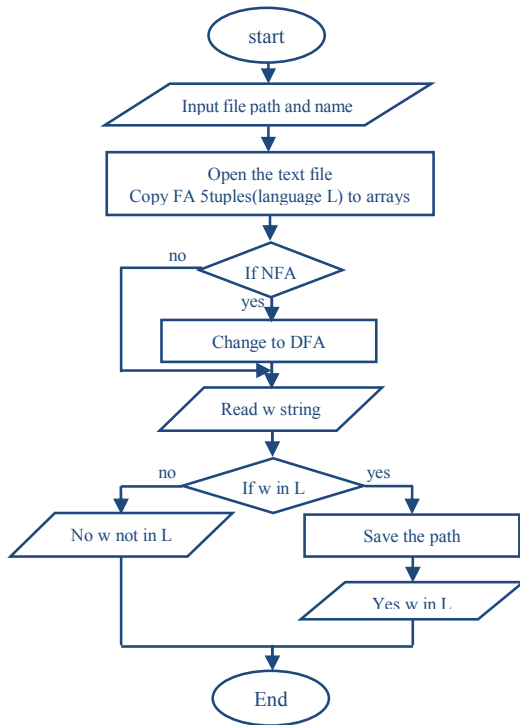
start

Input file path and name

Open the text file
Copy FA 5tuples(language L) to arrays

no

If NFA

yes

Change to DFA

Read w string

no

If w in L

yes

No w not in L

Save the path

Yes w in L

End